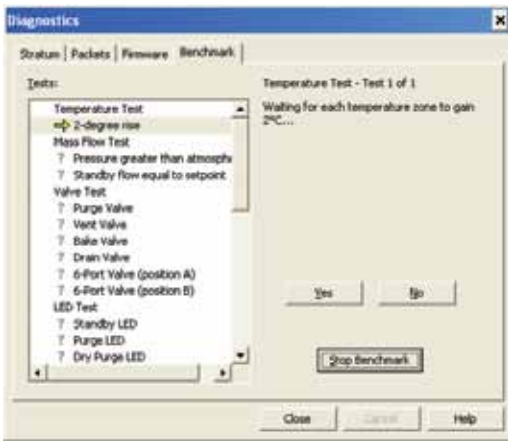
Diagnostics

Stratum | Packets | Firmware | Benchmark

Tests:

Temperature Test
2-degree rise
Mass Flow Test
? Pressure greater than atmosphe
? Standby flow equal to setpoint
Valve Test
? Purge Valve
? Vent Valve
? Bake Valve
? Drain Valve
? 6-Port Valve (position A)
? 6-Port Valve (position B)
LED Test
? Standby LED
? Purge LED
? Dry Purge LED

Temperature Test - Test 1 of 1

Waiting for each temperature zone to gain 2°C...

Yes

No

Stop Benchmark

Close

Cancel

Help